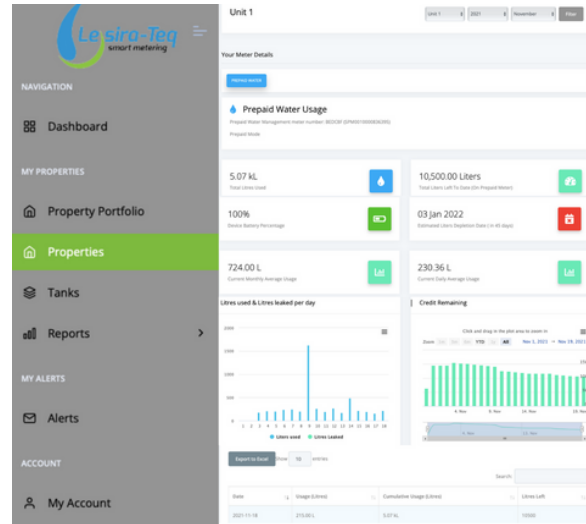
Le siro-Teq
smart metering

NAVIGATION

Dashboard

MY PROPERTIES

Property Portfolio

Properties

Tanks

Reports

MY ALERTS

Alerts

ACCOUNT

My Account

Unit 1

Unit 1 | 2021 | November | Filter

Your Meter Details

PREPAID WATER

Prepaid Water Usage

Prepaid Water Management meter number: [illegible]

Prepaid Mode

5.07 kL
Total Litres Used

10,500.00 Liters
Total Liters Left To Date (On Prepaid Meter)

100%
Device Battery Percentage

03 Jan 2022
Estimated Liters Depletion Date ( in 45 days)

724.00 L
Current Monthly Average Usage

230.36 L
Current Daily Average Usage

Litres used & Litres leaked per day

2000
1500
1000
500
0

1 2 3 4 5 6 7 8 9 10 11 12 13 14 15 16 17 18

Liters used  Liters Leaked

Credit Remaining

Click and drag in the plot area to zoom in

Zoom 1m 3m 6m YTD 1y All

Nov 1, 2021 → Nov 19, 2021

6. Nov  14. Nov  21. Nov  28. Nov

Export to Excel  Show 10 entries

Search:

| Date | Usage (Litres) | Cumulative Usage (Litres) | Litres Left |
|---|---|---|---|
| 2021-11-18 | 273.00 L | 5.07 kL | 10500 |